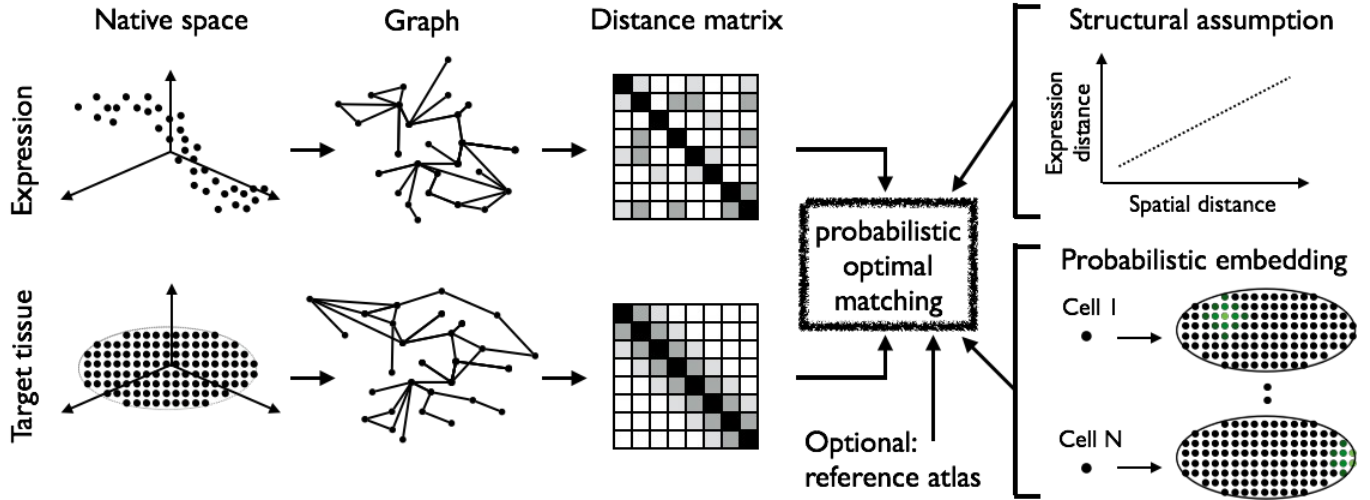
Native space

Graph

Distance matrix

Structural assumption

Expression

Expression distance

Spatial distance

probabilistic optimal matching

Probabilistic embedding

Target tissue

Cell 1

Cell N

Optional: reference atlas